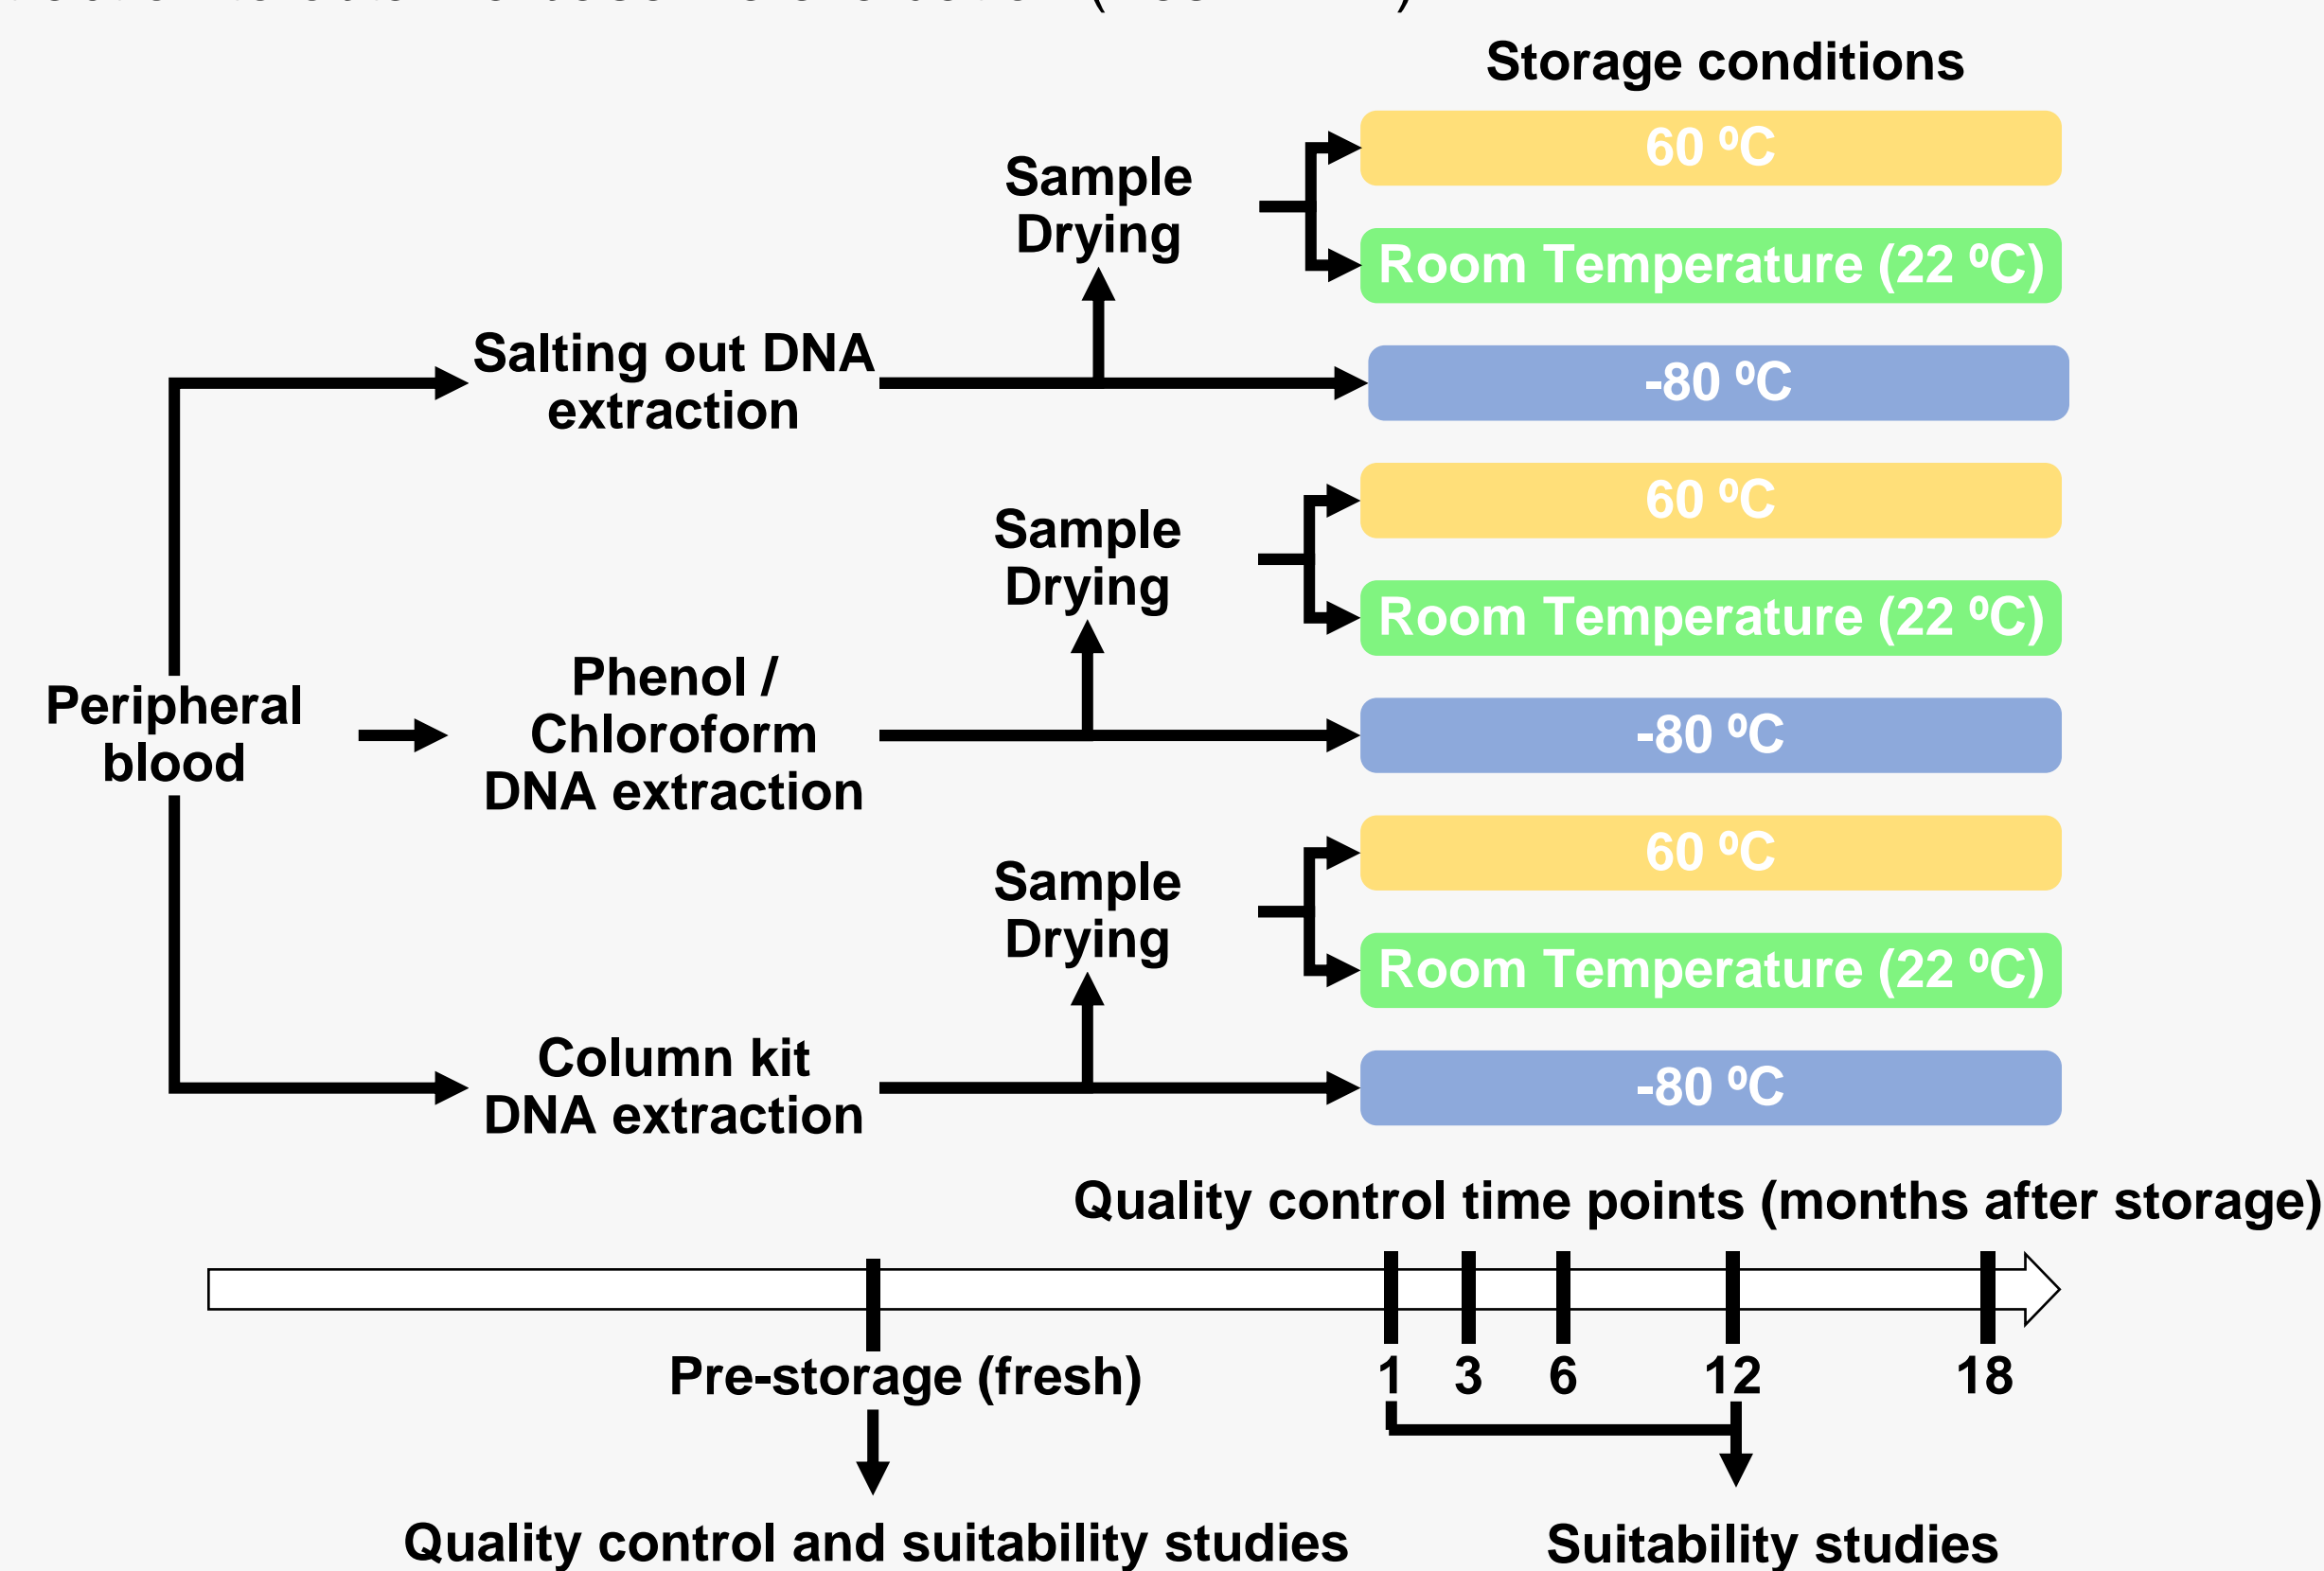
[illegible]

Storage conditions

Sample Drying

60 ºC

Room Temperature (22 ºC)

Salting out DNA extraction

-80 ºC

Sample Drying

60 ºC

Room Temperature (22 ºC)

Peripheral blood

Phenol / Chloroform DNA extraction

-80 ºC

Sample Drying

60 ºC

Room Temperature (22 ºC)

Column kit DNA extraction

-80 ºC

Quality control time points (months after storage)

Pre-storage (fresh)

1 3 6 12 18

Quality control and suitability studies

Suitability studies